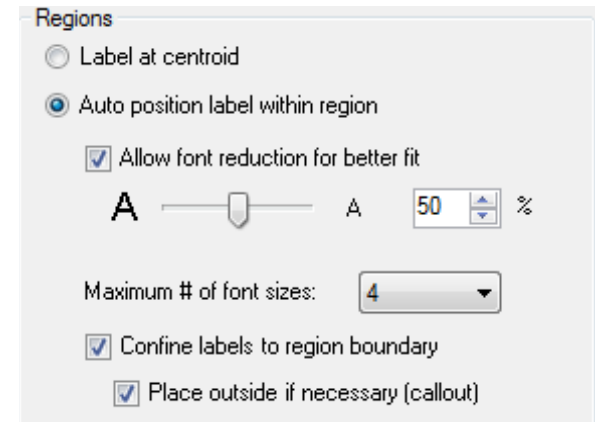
Regions

Label at centroid

Auto position label within region

Allow font reduction for better fit

A A 50 %

Maximum # of font sizes: 4

Confine labels to region boundary

Place outside if necessary (callout)